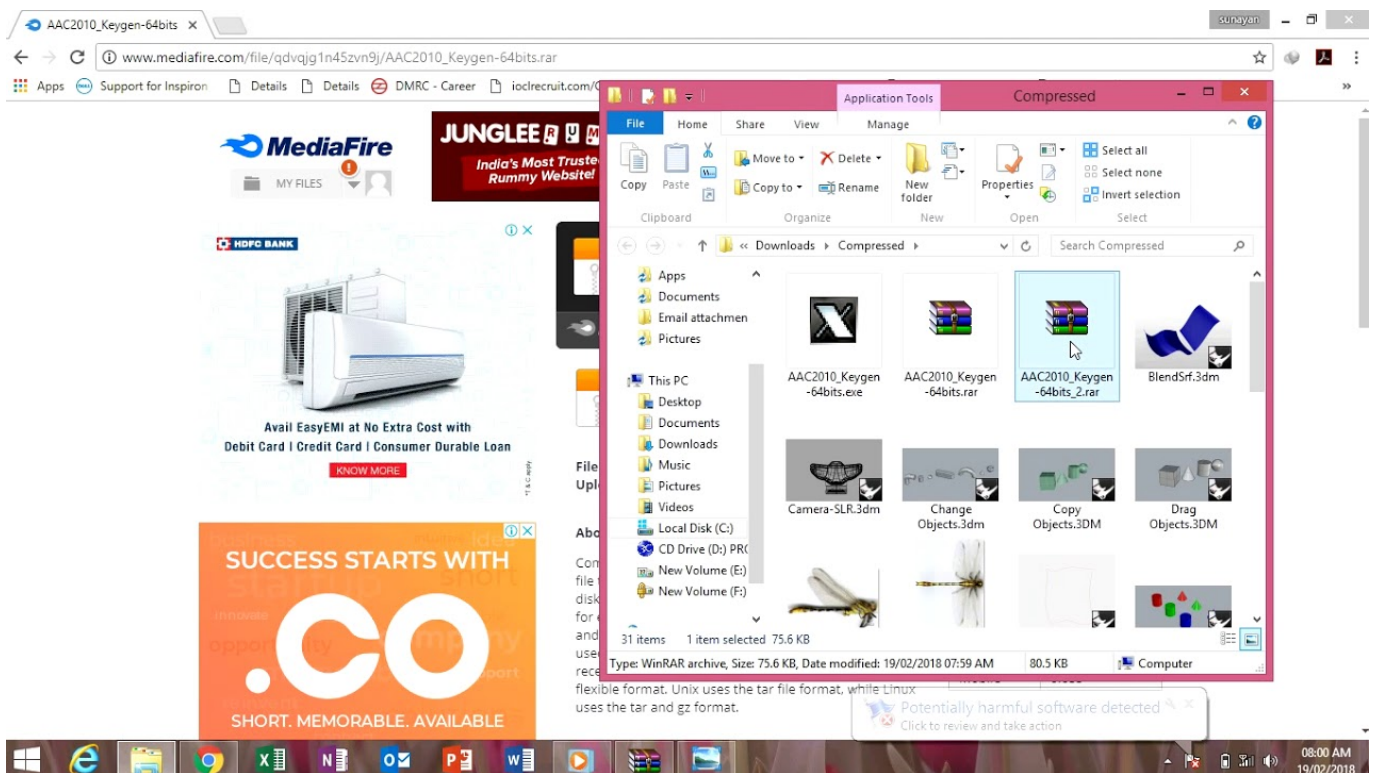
AAC2010_Keygen-64bits ×

sunayan

www.mediafire.com/file/qdvqjg1n45zvn9j/AAC2010_Keygen-64bits.rar

Apps Support for Inspiron Details Details DMRC - Career ioclrecruit.com/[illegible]

MediaFire
MY FILES

JUNGLEE R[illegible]
India's Most Truste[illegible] Rummy Website!

HDFC BANK
Avail EasyEMI at No Extra Cost with
Debit Card | Credit Card | Consumer Durable Loan
KNOW MORE
*T & C apply

SUCCESS STARTS WITH
.CO
SHORT. MEMORABLE. AVAILABLE

File
Uplo

Abo

Com
file
disk
for
and
used
rece
flexible format. Unix uses the tar file format, while Linux uses the tar and gz format.

Application Tools Compressed
File Home Share View Manage
Copy Paste
Clipboard
Move to Delete
Copy to Rename
Organize
New folder
New
Properties
Open
Select all
Select none
Invert selection
Select

« Downloads › Compressed ›
Search Compressed

Apps
Documents
Email attachmen
Pictures
This PC
Desktop
Documents
Downloads
Music
Pictures
Videos
Local Disk (C:)
CD Drive (D:) PRC
New Volume (E:)
New Volume (F:)

AAC2010_Keygen-64bits.exe
AAC2010_Keygen-64bits.rar
AAC2010_Keygen-64bits_2.rar
BlendSrf.3dm
Camera-SLR.3dm
Change Objects.3dm
Copy Objects.3DM
Drag Objects.3DM

31 items 1 item selected 75.6 KB
Type: WinRAR archive, Size: 75.6 KB, Date modified: 19/02/2018 07:59 AM 80.5 KB Computer

Potentially harmful software detected
Click to review and take action

08:00 AM
19/02/2018